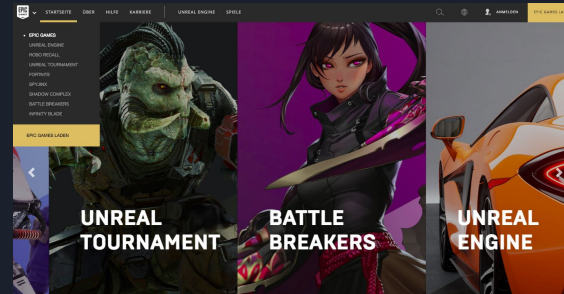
EPIC GAMES

STARTSEITE ÜBER HILFE KARRIERE UNREAL ENGINE SPIELE

ANMELDEN EPIC GAMES LADEN

EPIC GAMES
UNREAL ENGINE
ROBO RECALL
UNREAL TOURNAMENT
FORTNITE
SPYJINX
SHADOW COMPLEX
BATTLE BREAKERS
INFINITY BLADE

EPIC GAMES LADEN

UNREAL TOURNAMENT

BATTLE BREAKERS

UNREAL ENGINE